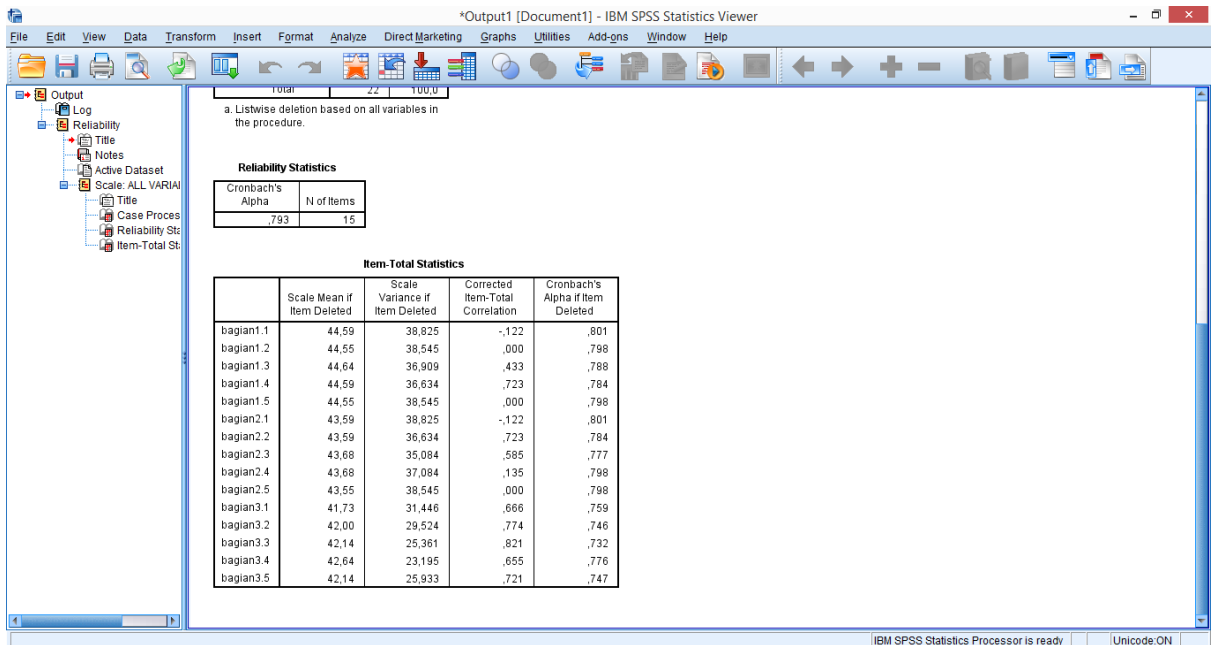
*Output1 [Document1] - IBM SPSS Statistics Viewer

File Edit View Data Transform Insert Format Analyze Direct Marketing Graphs Utilities Add-ons Window Help

Output
Log
Reliability
Title
Notes
Active Dataset
Scale: ALL VARIAI
Title
Case Proces
Reliability Sta
Item-Total Sta

Total 22 100,0

a. Listwise deletion based on all variables in the procedure.

Reliability Statistics

| Cronbach's Alpha | N of Items |
|---|---|
| ,793 | 15 |

Item-Total Statistics

| | Scale Mean if Item Deleted | Scale Variance if Item Deleted | Corrected Item-Total Correlation | Cronbach's Alpha if Item Deleted |
|---|---|---|---|---|
| bagian1.1 | 44,59 | 38,825 | -,122 | ,801 |
| bagian1.2 | 44,55 | 38,545 | ,000 | ,798 |
| bagian1.3 | 44,64 | 36,909 | ,433 | ,788 |
| bagian1.4 | 44,59 | 36,634 | ,723 | ,784 |
| bagian1.5 | 44,55 | 38,545 | ,000 | ,798 |
| bagian2.1 | 43,59 | 38,825 | -,122 | ,801 |
| bagian2.2 | 43,59 | 36,634 | ,723 | ,784 |
| bagian2.3 | 43,68 | 35,084 | ,585 | ,777 |
| bagian2.4 | 43,68 | 37,084 | ,135 | ,798 |
| bagian2.5 | 43,55 | 38,545 | ,000 | ,798 |
| bagian3.1 | 41,73 | 31,446 | ,666 | ,759 |
| bagian3.2 | 42,00 | 29,524 | ,774 | ,746 |
| bagian3.3 | 42,14 | 25,361 | ,821 | ,732 |
| bagian3.4 | 42,64 | 23,195 | ,655 | ,776 |
| bagian3.5 | 42,14 | 25,933 | ,721 | ,747 |

IBM SPSS Statistics Processor is ready
Unicode:ON